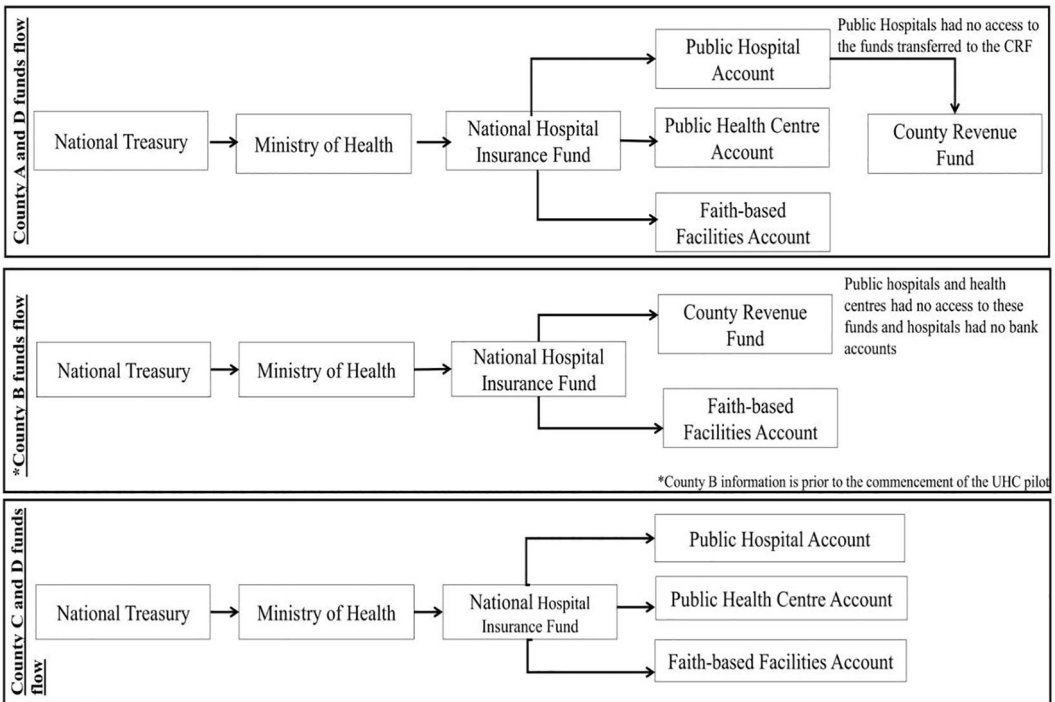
County A and D funds flow

National Treasury

Ministry of Health

National Hospital Insurance Fund

Public Hospital Account

Public Health Centre Account

Faith-based Facilities Account

Public Hospitals had no access to the funds transferred to the CRF

County Revenue Fund

*County B funds flow

National Treasury

Ministry of Health

National Hospital Insurance Fund

County Revenue Fund

Faith-based Facilities Account

Public hospitals and health centres had no access to these funds and hospitals had no bank accounts

*County B information is prior to the commencement of the UHC pilot

County C and D funds flow

National Treasury

Ministry of Health

National Hospital Insurance Fund

Public Hospital Account

Public Health Centre Account

Faith-based Facilities Account